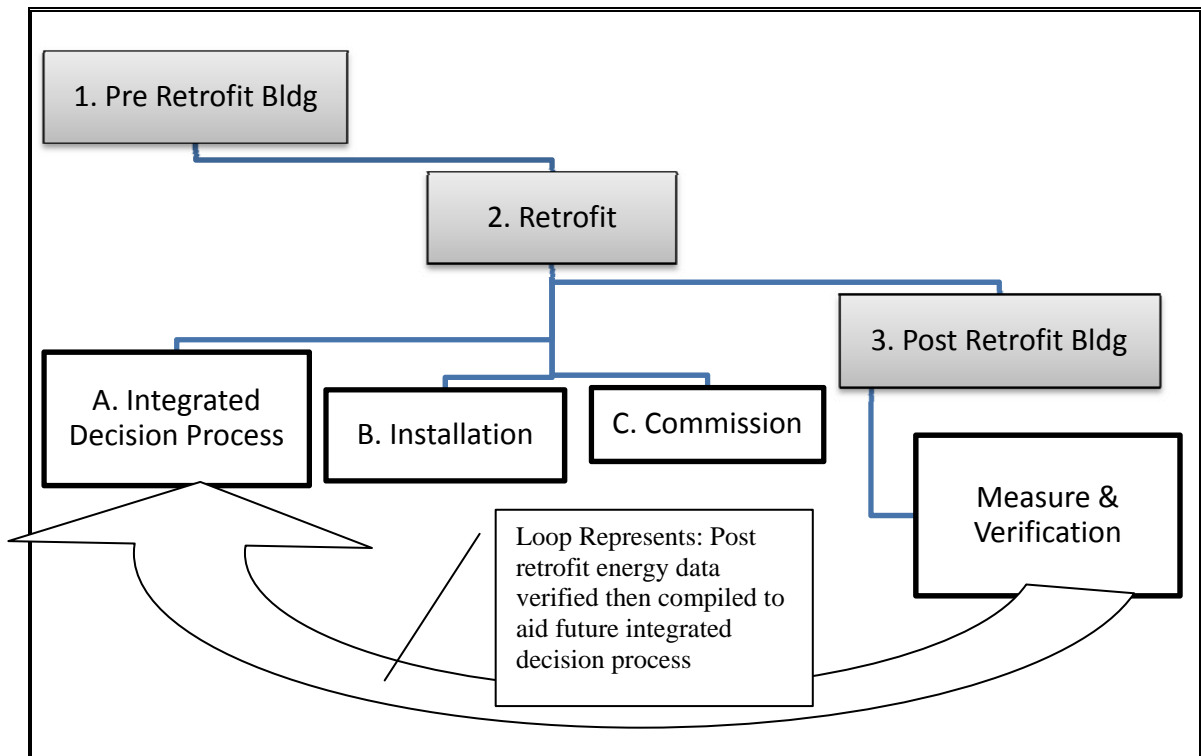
1. Pre Retrofit Bldg

2. Retrofit

3. Post Retrofit Bldg

A. Integrated Decision Process

B. Installation

C. Commission

Measure & Verification

Loop Represents: Post retrofit energy data verified then compiled to aid future integrated decision process